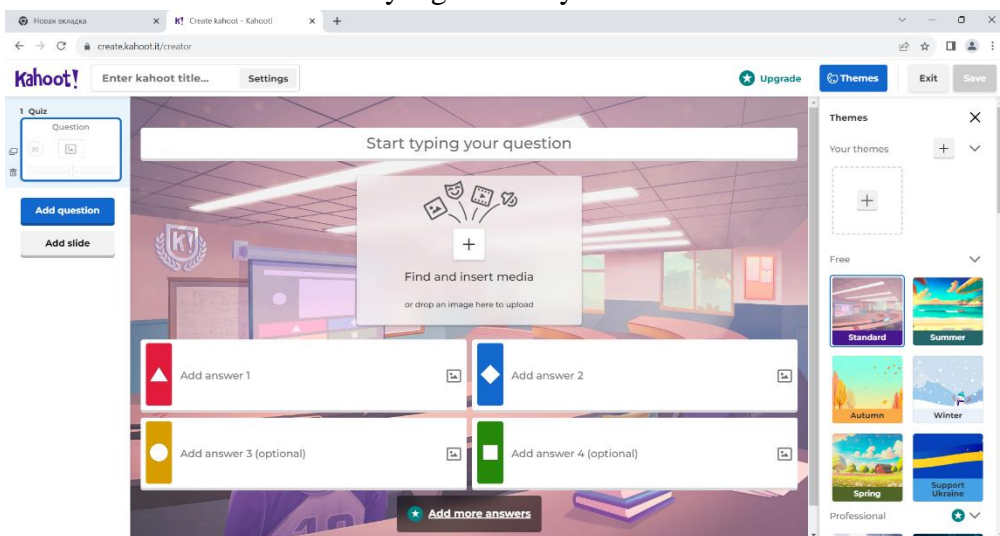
Новая вкладка × Create kahoot - Kahoot! × +

create.kahoot.it/creator

Kahoot! Enter kahoot title... Settings Upgrade Themes Exit Save

1 Quiz
Question
20

Add question
Add slide

Start typing your question

Find and insert media
or drop an image here to upload

Add answer 1
Add answer 2
Add answer 3 (optional)
Add answer 4 (optional)

Add more answers

Themes
Your themes
Free
Standard
Summer
Autumn
Winter
Spring
Support Ukraine
Professional